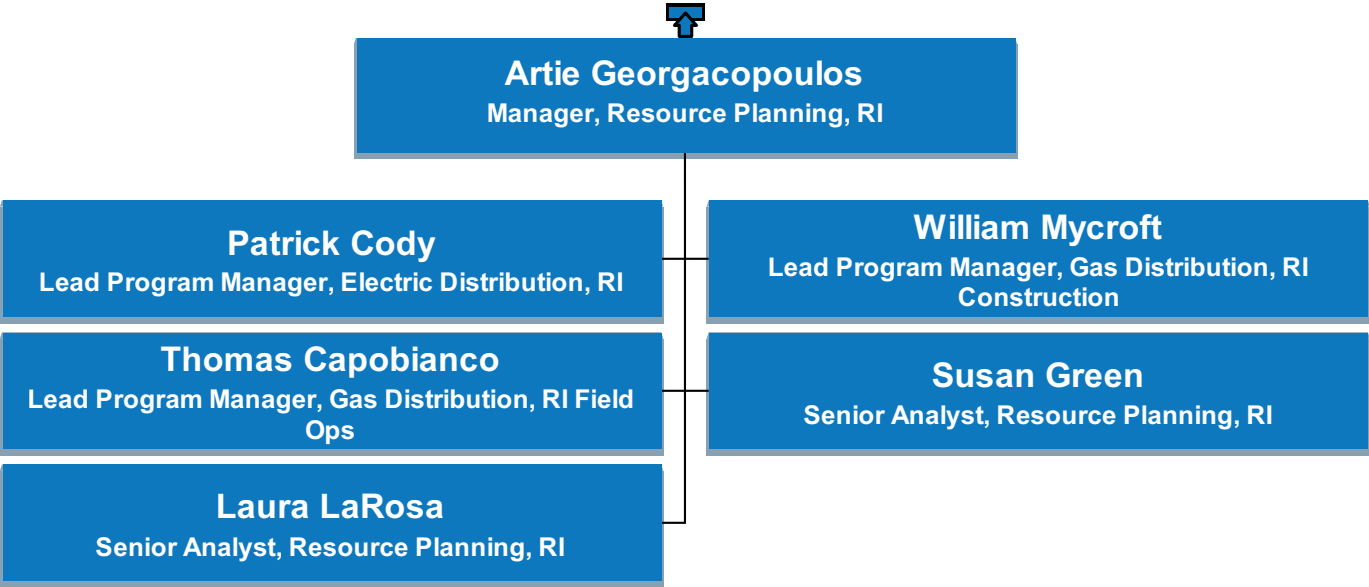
Artie Georgacopoulos
Manager, Resource Planning, RI

Patrick Cody
Lead Program Manager, Electric Distribution, RI

William Mycroft
Lead Program Manager, Gas Distribution, RI Construction

Thomas Capobianco
Lead Program Manager, Gas Distribution, RI Field Ops

Susan Green
Senior Analyst, Resource Planning, RI

Laura LaRosa
Senior Analyst, Resource Planning, RI